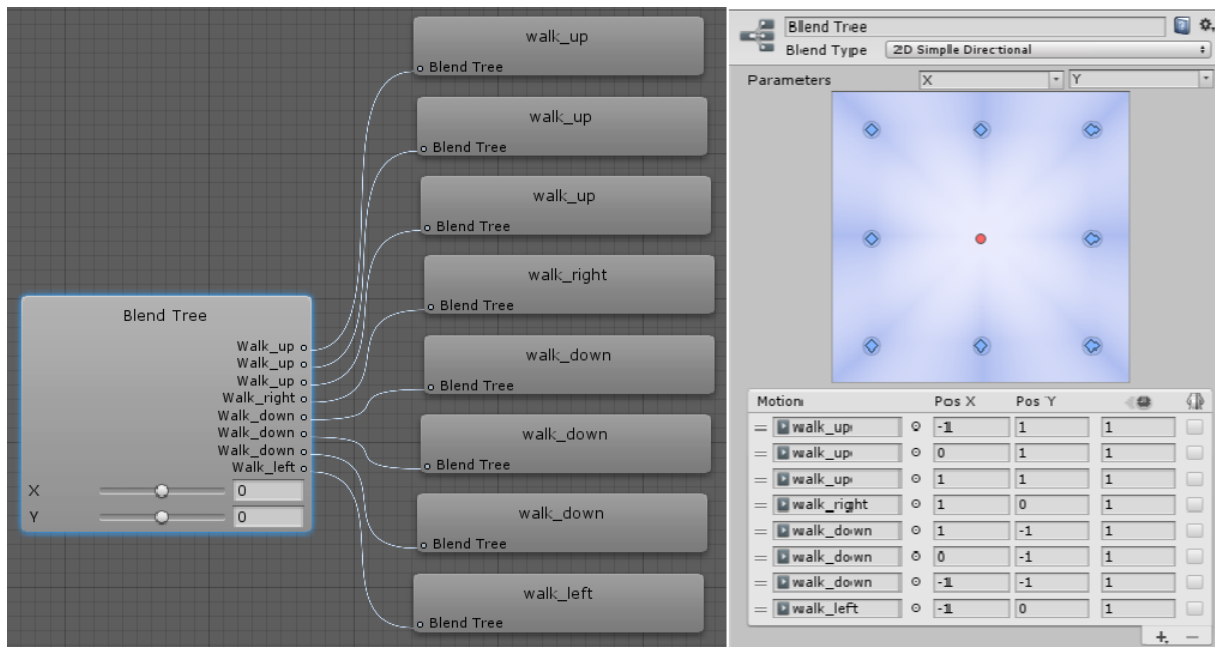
walk_up
Blend Tree

walk_up
Blend Tree

walk_up
Blend Tree

walk_right
Blend Tree

walk_down
Blend Tree

walk_down
Blend Tree

walk_down
Blend Tree

walk_left
Blend Tree

Blend Tree
Walk_up
Walk_up
Walk_up
Walk_right
Walk_down
Walk_down
Walk_down
Walk_left
X 0
Y 0

Blend Tree
Blend Type 2D Simple Directional
Parameters X Y

| Motion | Pos X | Pos Y | | |
|---|---|---|---|---|
| walk_up | -1 | 1 | 1 | |
| walk_up | 0 | 1 | 1 | |
| walk_up | 1 | 1 | 1 | |
| walk_right | 1 | 0 | 1 | |
| walk_down | 1 | -1 | 1 | |
| walk_down | 0 | -1 | 1 | |
| walk_down | -1 | -1 | 1 | |
| walk_left | -1 | 0 | 1 | |

+ −